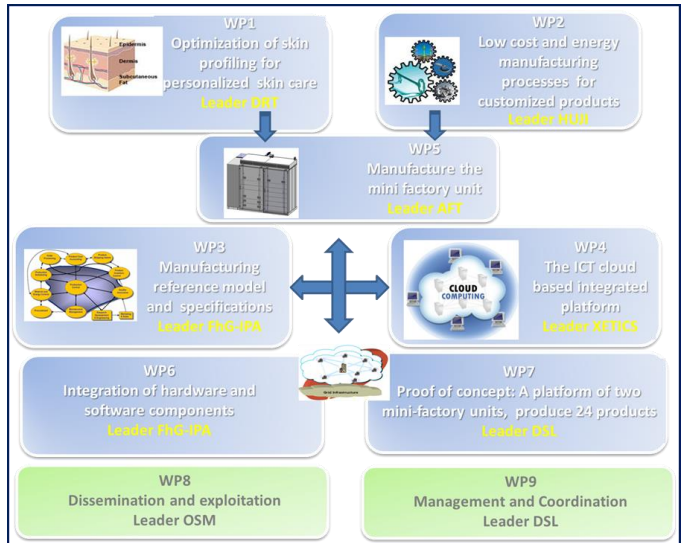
Epidermis
Dermis
Subcutaneous Fat

WP1
Optimization of skin profiling for personalized skin care
Leader DRT

WP2
Low cost and energy manufacturing processes for customized products
Leader HUJI

WP5
Manufacture the mini factory unit
Leader AFT

WP3
Manufacturing reference model and specifications
Leader FhG-IPA

WP4
The ICT cloud based integrated platform
Leader XETICS

CLOUD COMPUTING

WP6
Integration of hardware and software components
Leader FhG-IPA

WP7
Proof of concept: A platform of two mini-factory units, produce 24 products
Leader DSL

WP8
Dissemination and exploitation
Leader OSM

WP9
Management and Coordination
Leader DSL